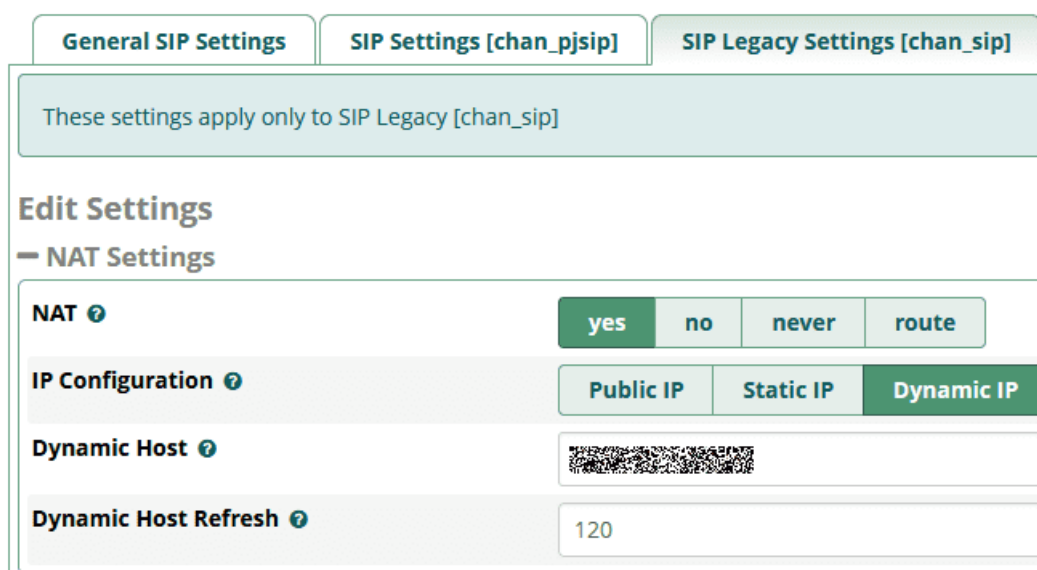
General SIP Settings | SIP Settings [chan_pjsip] | SIP Legacy Settings [chan_sip]

These settings apply only to SIP Legacy [chan_sip]

Edit Settings

− NAT Settings

NAT

yes | no | never | route

IP Configuration

Public IP | Static IP | Dynamic IP

Dynamic Host

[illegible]

Dynamic Host Refresh

120